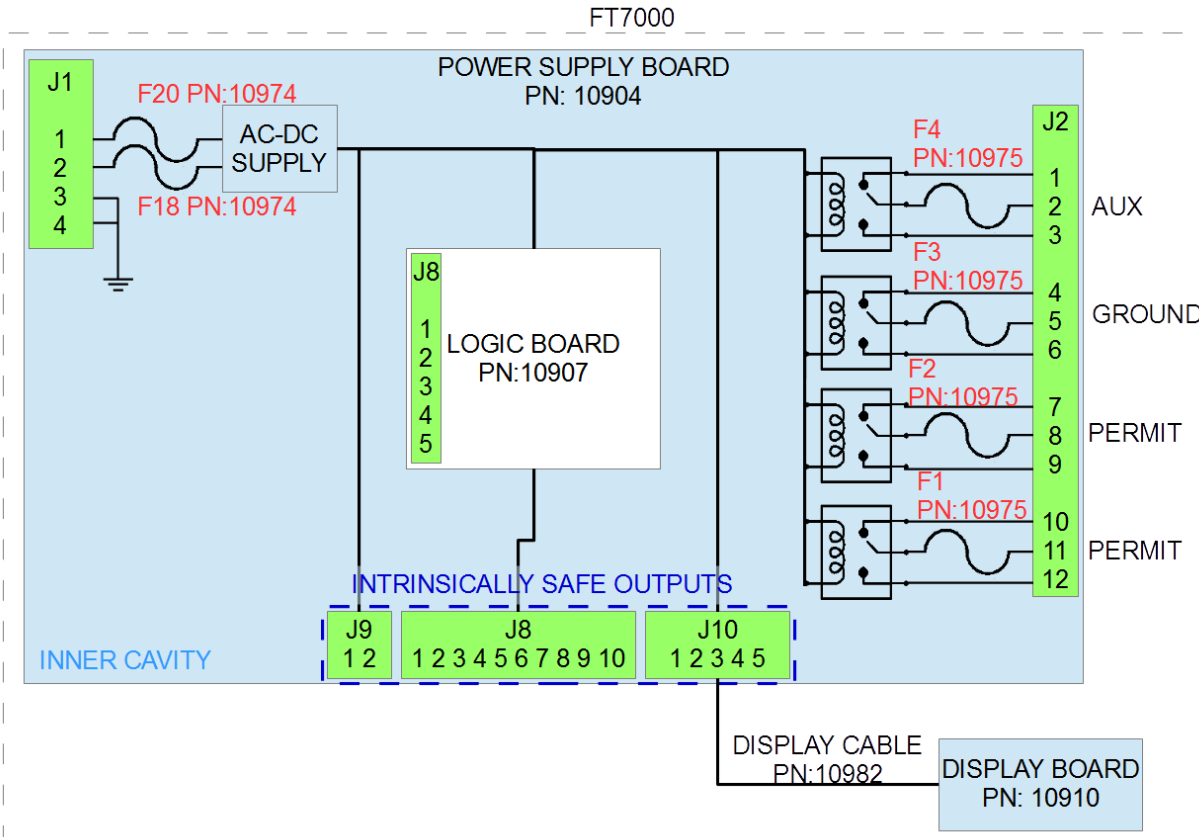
FT7000

POWER SUPPLY BOARD
PN: 10904

J1
1
2
3
4

F20 PN:10974

AC-DC SUPPLY

F18 PN:10974

J8
1
2
3
4
5

LOGIC BOARD
PN:10907

F4
PN:10975

F3
PN:10975

F2
PN:10975

F1
PN:10975

J2
1
2
3
4
5
6
7
8
9
10
11
12

AUX

GROUND

PERMIT

PERMIT

INTRINSICALLY SAFE OUTPUTS

J9
1 2

J8
1 2 3 4 5 6 7 8 9 10

J10
1 2 3 4 5

INNER CAVITY

DISPLAY CABLE
PN:10982

DISPLAY BOARD
PN: 10910